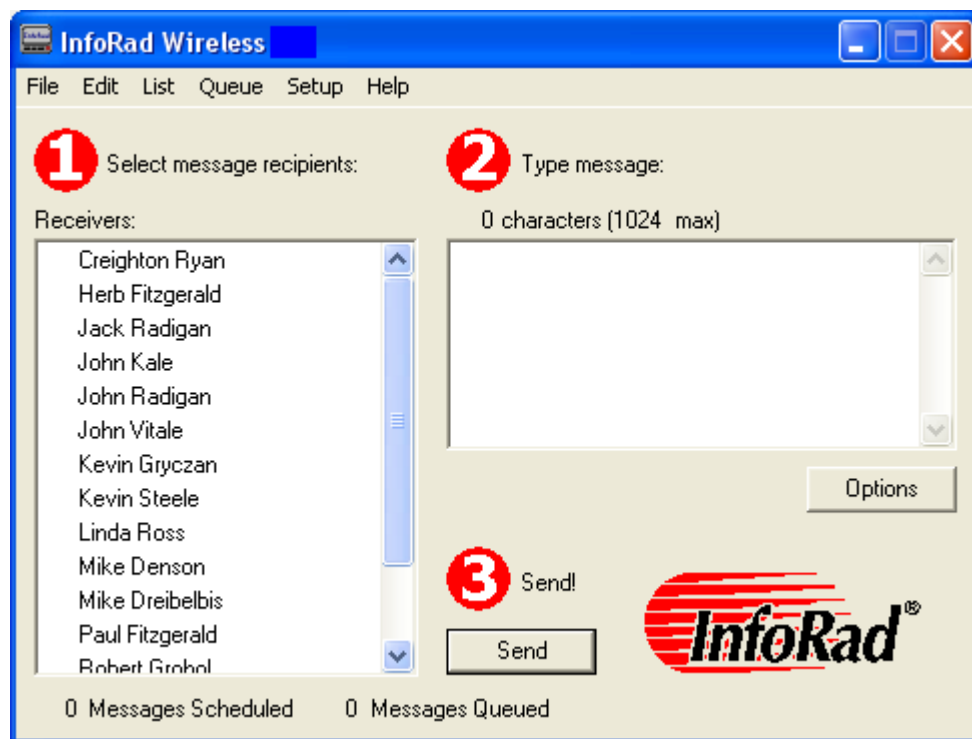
InfoRad Wireless

File Edit List Queue Setup Help

1 Select message recipients:

2 Type message:

Receivers:

0 characters (1024 max)

Creighton Ryan
Herb Fitzgerald
Jack Radigan
John Kale
John Radigan
John Vitale
Kevin Gryczan
Kevin Steele
Linda Ross
Mike Denson
Mike Dreibelbis
Paul Fitzgerald
Robert Grohol

Options

3 Send!

Send

InfoRad®

0 Messages Scheduled 0 Messages Queued